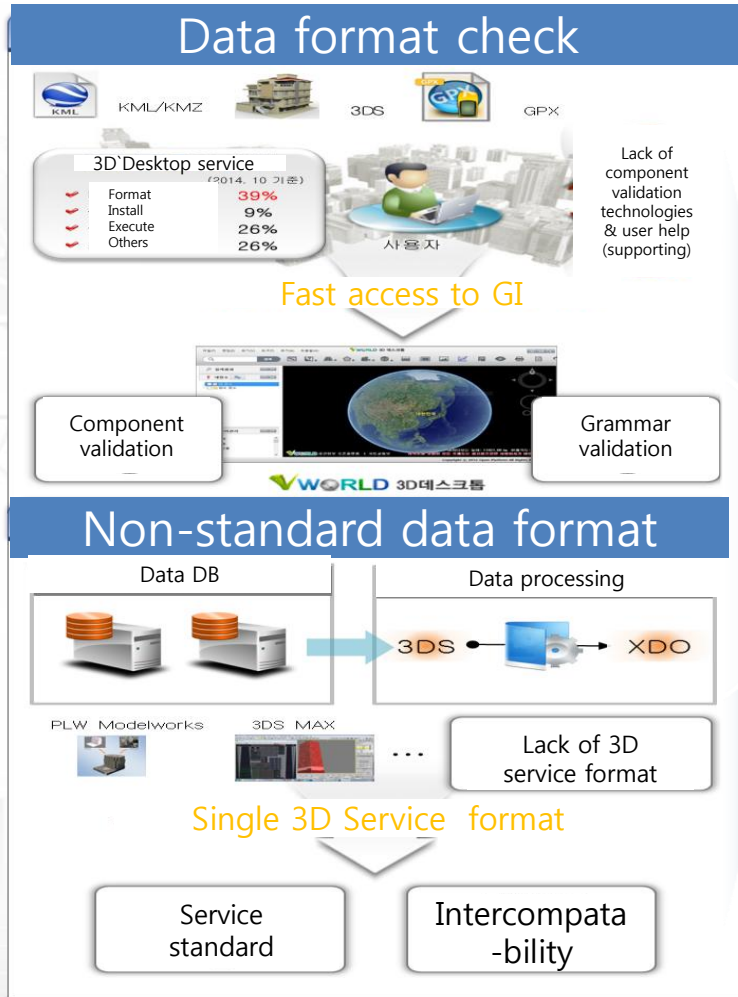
Data format check

KML

KML/KMZ

3DS

GPX

GPX

3D`Desktop service

(2014. 10 기준)

| Format | 39% |
|---|---|
| Install | 9% |
| Execute | 26% |
| Others | 26% |

사용자

Lack of component validation technologies & user help (supporting)

Fast access to GI

Component validation

Grammar validation

VWORLD 3D데스크톱

Non-standard data format

Data DB

Data processing

3DS

XDO

PLW Modelworks

3DS MAX

...

Lack of 3D service format

Single 3D Service format

Service standard

Intercompata-bility